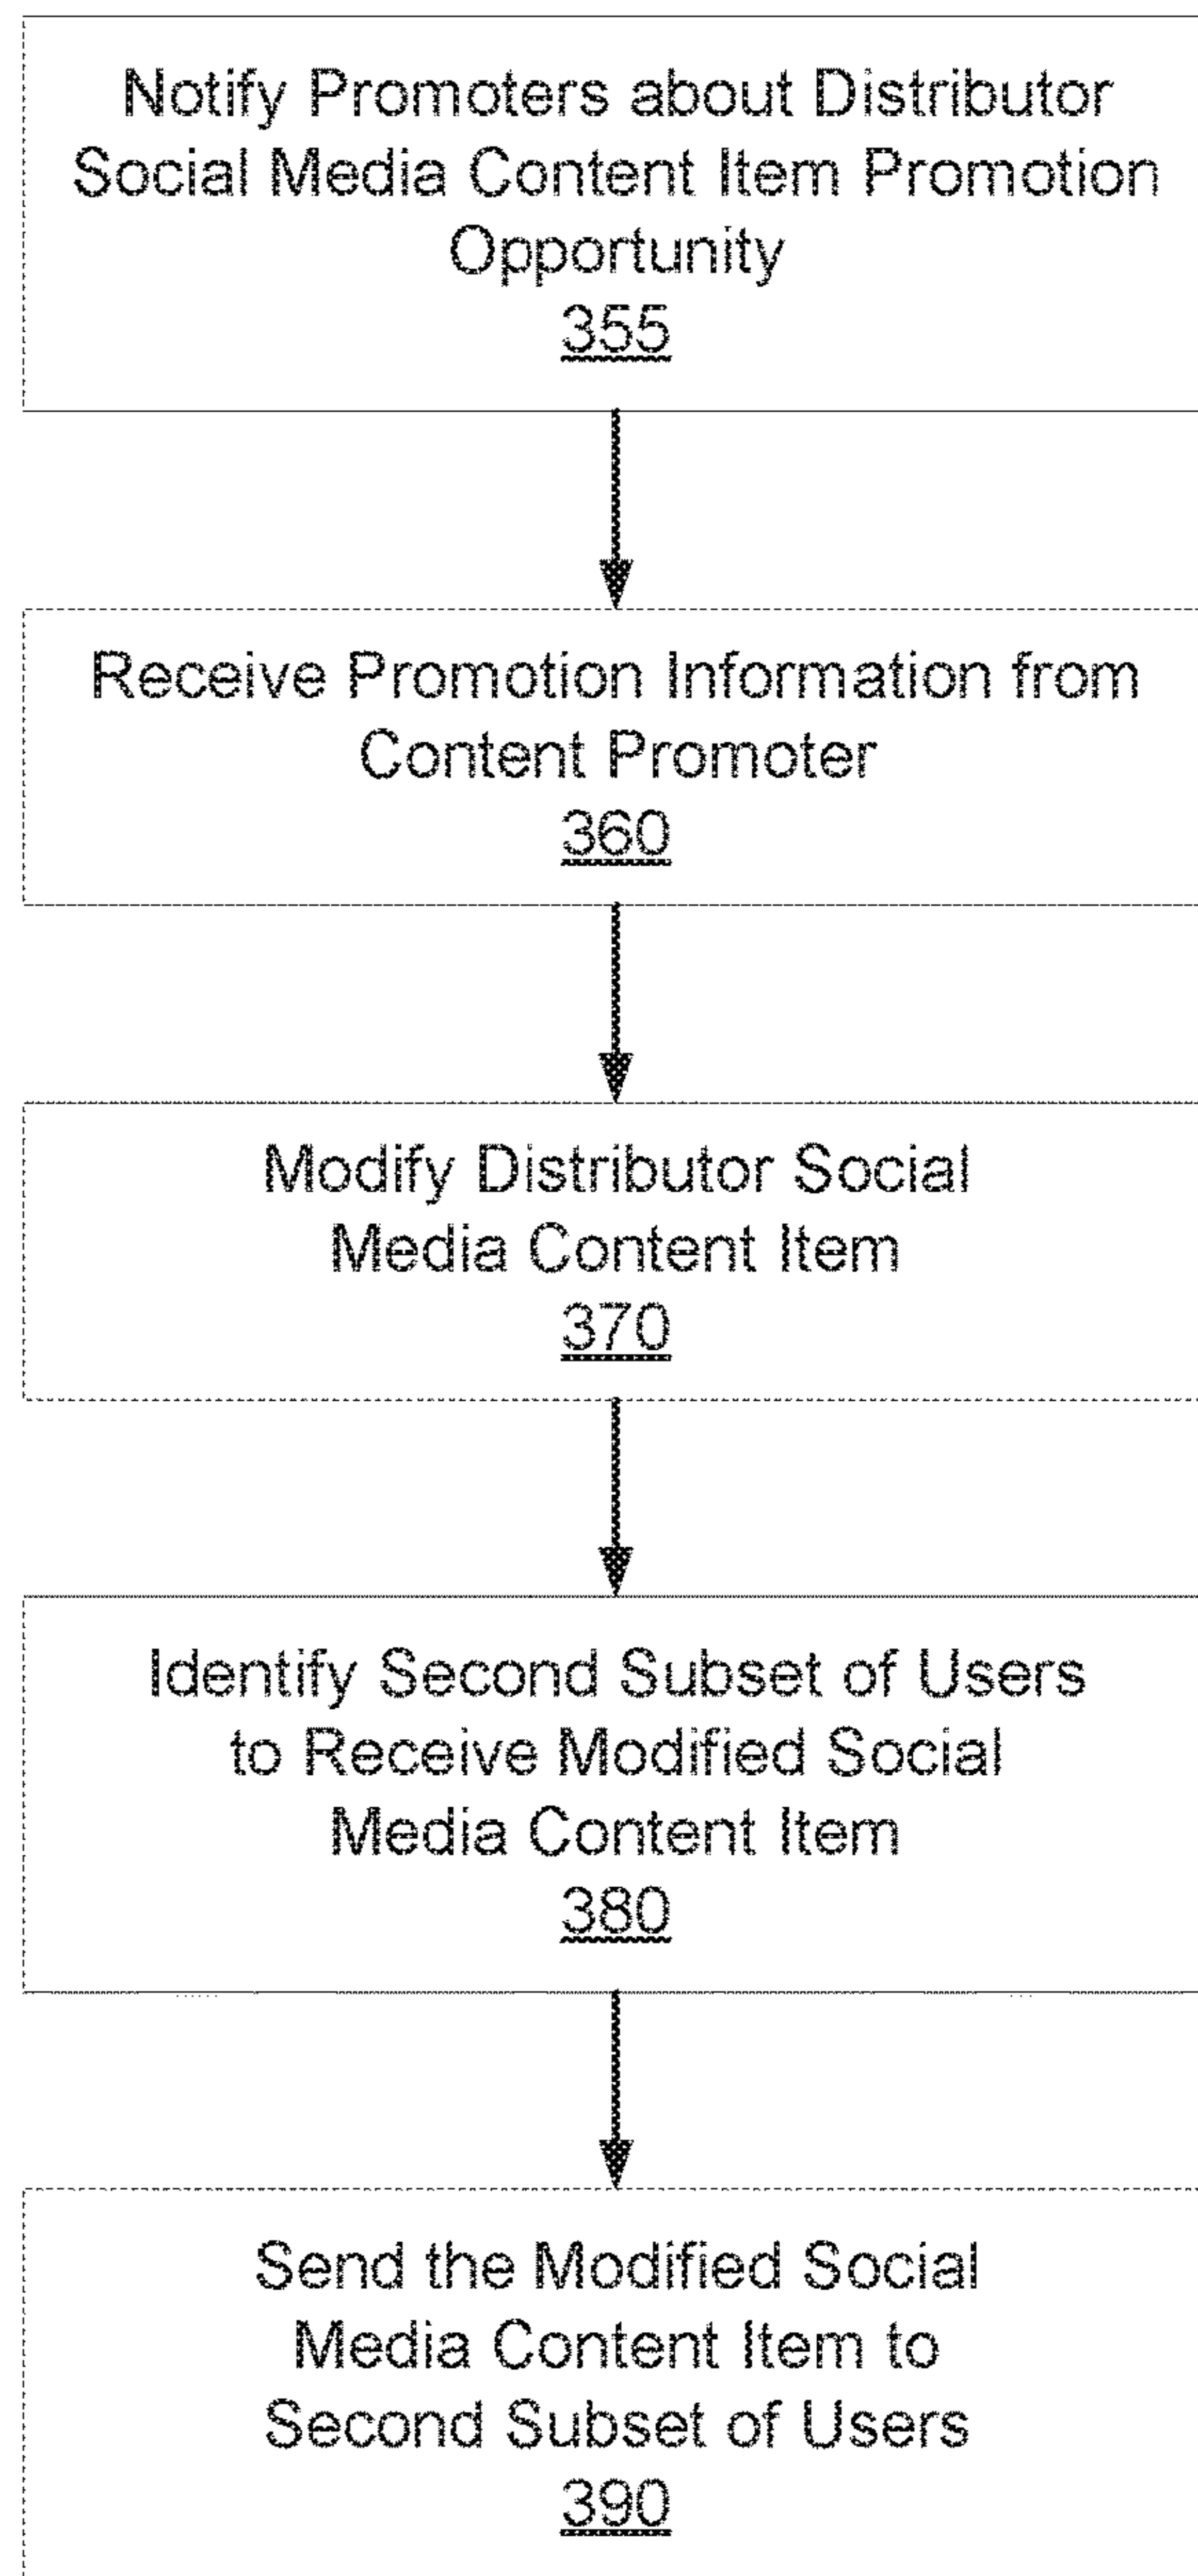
Notify Promoters about Distributor Social Media Content Item Promotion Opportunity
355

Receive Promotion Information from Content Promoter
360

Modify Distributor Social Media Content Item
370

Identify Second Subset of Users to Receive Modified Social Media Content Item
380

Send the Modified Social Media Content Item to Second Subset of Users
390